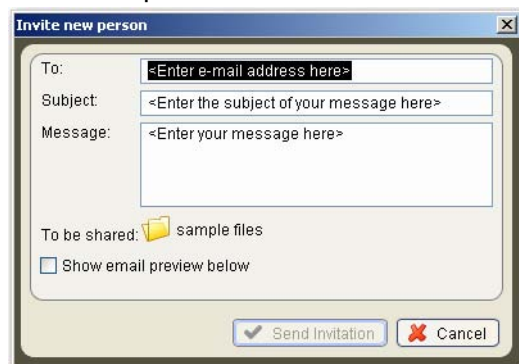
Invite new person

To: <Enter e-mail address here>

Subject: <Enter the subject of your message here>

Message: <Enter your message here>

To be shared: sample files

Show email preview below

Send Invitation

Cancel